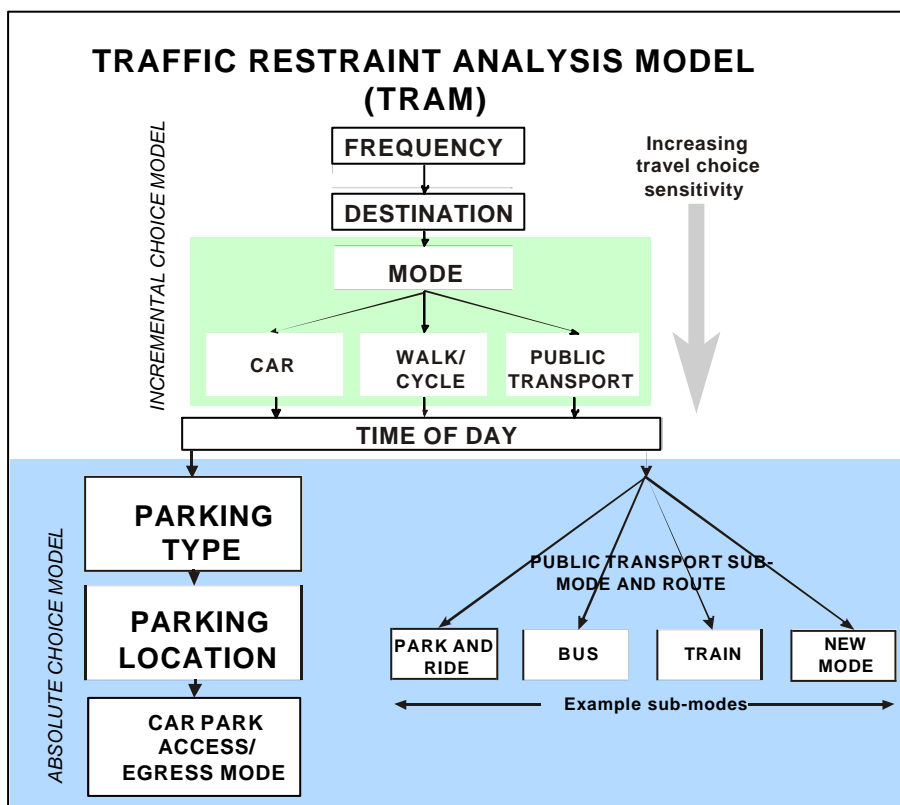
TRAFFIC RESTRAINT ANALYSIS MODEL (TRAM)

INCREMENTAL CHOICE MODEL

FREQUENCY

Increasing travel choice sensitivity

DESTINATION

MODE

CAR

WALK/ CYCLE

PUBLIC TRANSPORT

TIME OF DAY

ABSOLUTE CHOICE MODEL

PARKING TYPE

PARKING LOCATION

CAR PARK ACCESS/ EGRESS MODE

PUBLIC TRANSPORT SUB-MODE AND ROUTE

PARK AND RIDE

BUS

TRAIN

NEW MODE

Example sub-modes